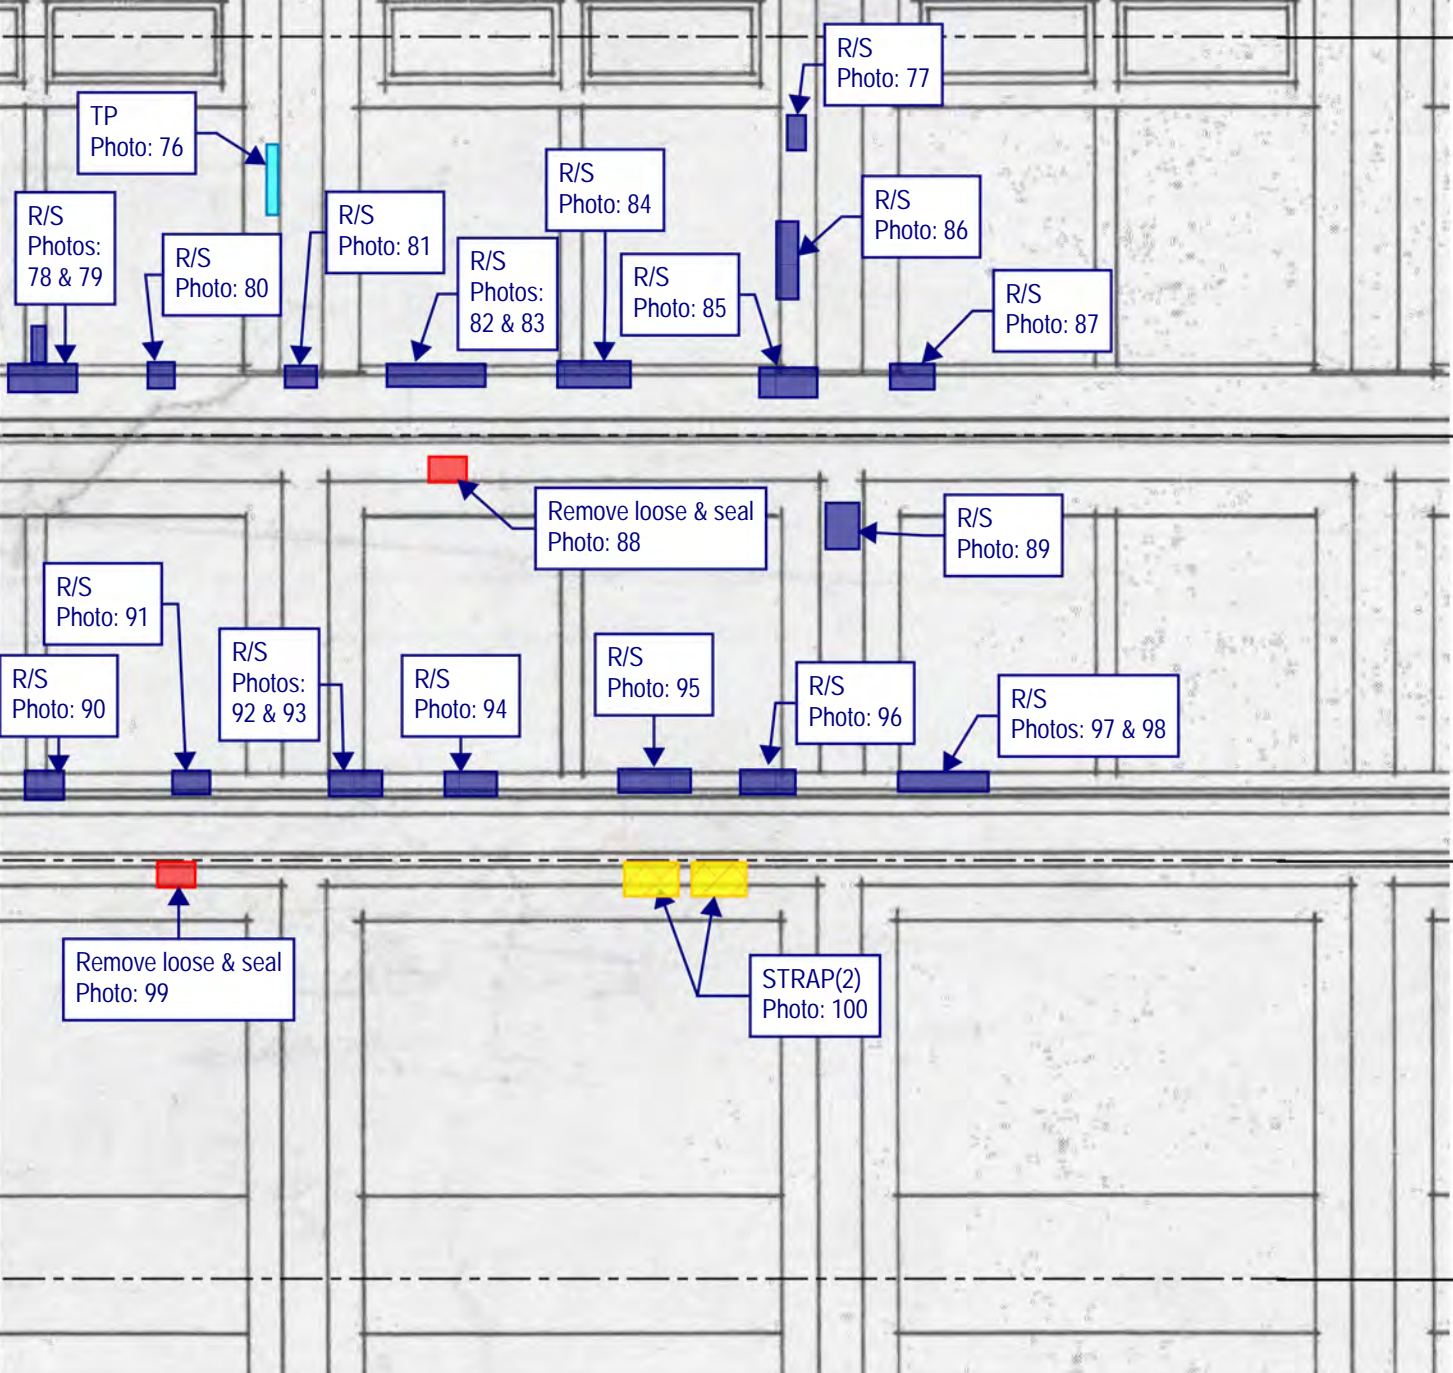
R/S
Photo: 77

TP
Photo: 76

R/S
Photo: 84

R/S
Photo: 86

R/S
Photos: 78 & 79

R/S
Photo: 81

R/S
Photo: 80

R/S
Photos: 82 & 83

R/S
Photo: 85

R/S
Photo: 87

Remove loose & seal
Photo: 88

R/S
Photo: 89

R/S
Photo: 91

R/S
Photo: 90

R/S
Photos: 92 & 93

R/S
Photo: 94

R/S
Photo: 95

R/S
Photo: 96

R/S
Photos: 97 & 98

Remove loose & seal
Photo: 99

STRAP(2)
Photo: 100